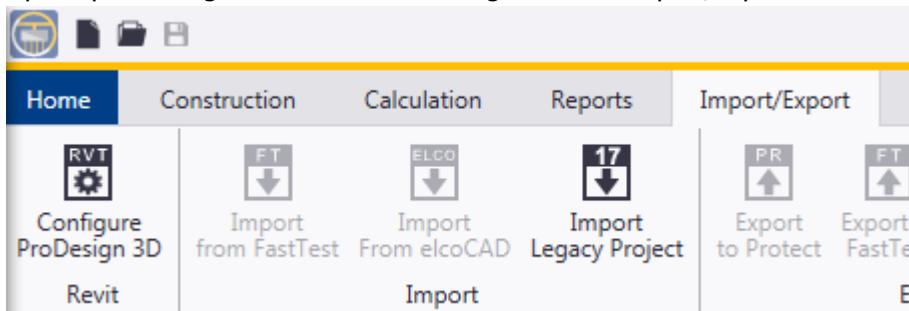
Home Construction Calculation Reports Import/Export

RVT
Configure ProDesign 3D
Revit

FT
Import from FastTest

ELCO
Import From elcoCAD

17
Import Legacy Project

Import

PR
Export to Protect

FT
Export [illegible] FastTe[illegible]

E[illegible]